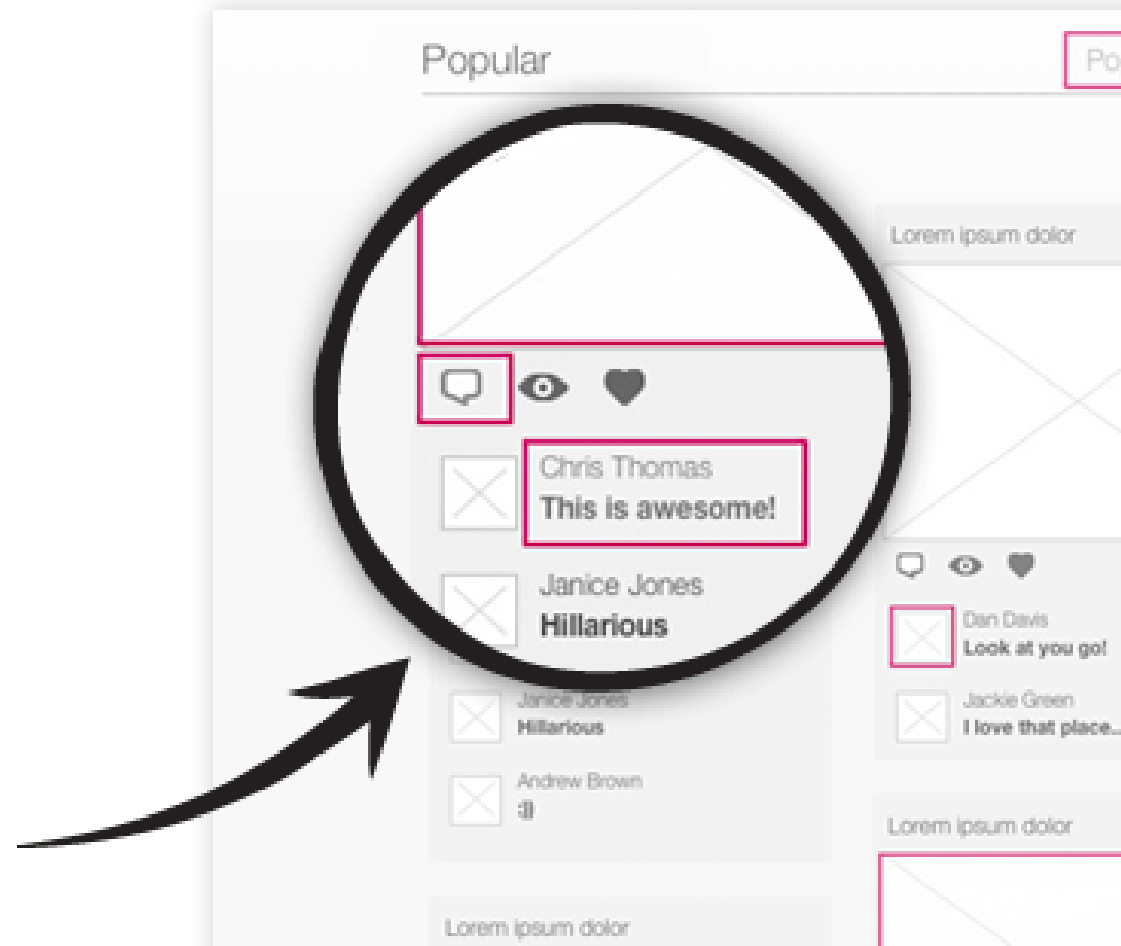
Popular

Po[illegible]

Chris Thomas
This is awesome!

Janice Jones
Hillarious

Janice Jones
Hillarious

Andrew Brown
:))

Lorem ipsum dolor

Lorem ipsum dolor

Dan Davis
Look at you go!

Jackie Green
I love that place...

Lorem ipsum dolor